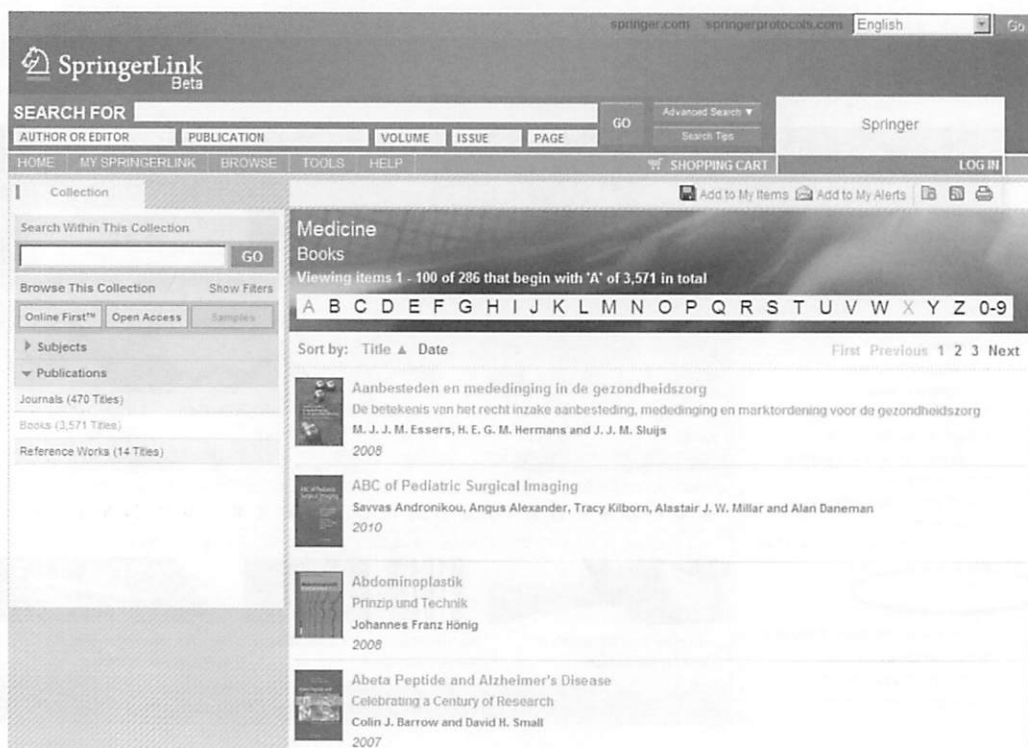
springer.com springerprotocols.com English Go

SpringerLink Beta

SEARCH FOR GO Advanced Search ▼ Search Tips Springer

AUTHOR OR EDITOR PUBLICATION VOLUME ISSUE PAGE

HOME MY SPRINGERLINK BROWSE TOOLS HELP SHOPPING CART LOG IN

Collection

Add to My Items Add to My Alerts

Search Within This Collection

GO

Browse This Collection Show Filters

Online First™ Open Access Samples

Subjects

Publications

Journals (470 Titles)

Books (3,571 Titles)

Reference Works (14 Titles)

Medicine

Books

Viewing items 1 - 100 of 286 that begin with 'A' of 3,571 in total

A B C D E F G H I J K L M N O P Q R S T U V W X Y Z 0-9

Sort by: Title ▲ Date

First Previous 1 2 3 Next

Aanbesteden en mededinging in de gezondheidszorg
De betekenis van het recht inzake aanbesteding, mededinging en marktordening voor de gezondheidszorg
M. J. J. M. Essers, H. E. G. M. Hermans and J. J. M. Sluijs
2008

ABC of Pediatric Surgical Imaging
Savvas Andronikou, Angus Alexander, Tracy Kilborn, Alastair J. W. Millar and Alan Daneman
2010

Abdominoplastik
Prinzip und Technik
Johannes Franz Hönig
2008

Abeta Peptide and Alzheimer's Disease
Celebrating a Century of Research
Colin J. Barrow and David H. Small
2007